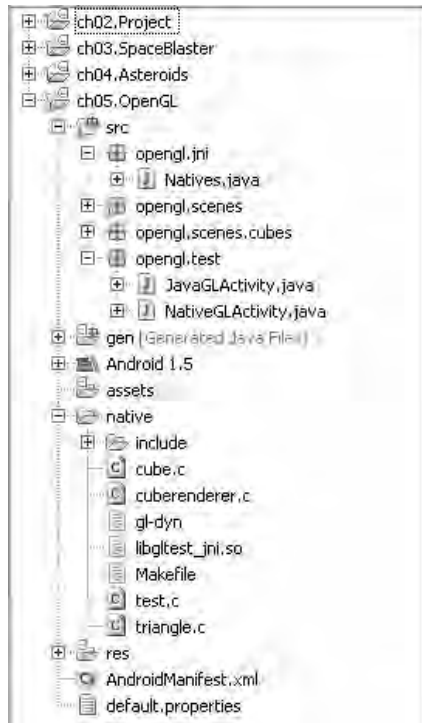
ch02.Project
ch03.SpaceBlaster
ch04.Asteroids
ch05.OpenGL
src
opengl.jni
Natives.java
opengl.scenes
opengl.scenes.cubes
opengl.test
JavaGLActivity.java
NativeGLActivity.java
gen [Generated Java Files]
Android 1.5
assets
native
include
cube.c
cuberenderer.c
gl-dyn
libgltest_jni.so
Makefile
test.c
triangle.c
res
AndroidManifest.xml
default.properties